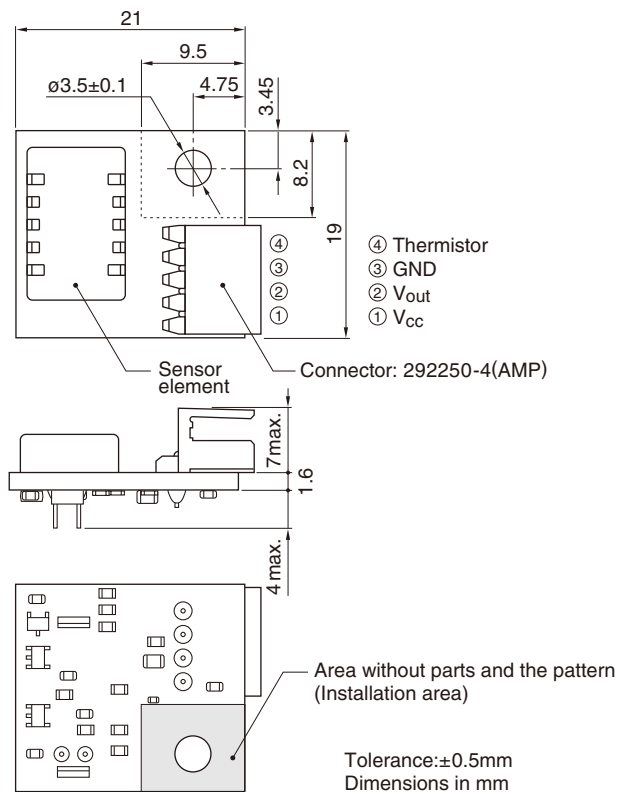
21

9.5

ø3.5±0.1

4.75

3.45

8.2

19

④
③
②
①

④ Thermistor
③ GND
② $V_{out}$
① $V_{cc}$

Sensor element

Connector: 292250-4(AMP)

7max.

1.6

4 max.

Area without parts and the pattern (Installation area)

Tolerance:±0.5mm
Dimensions in mm